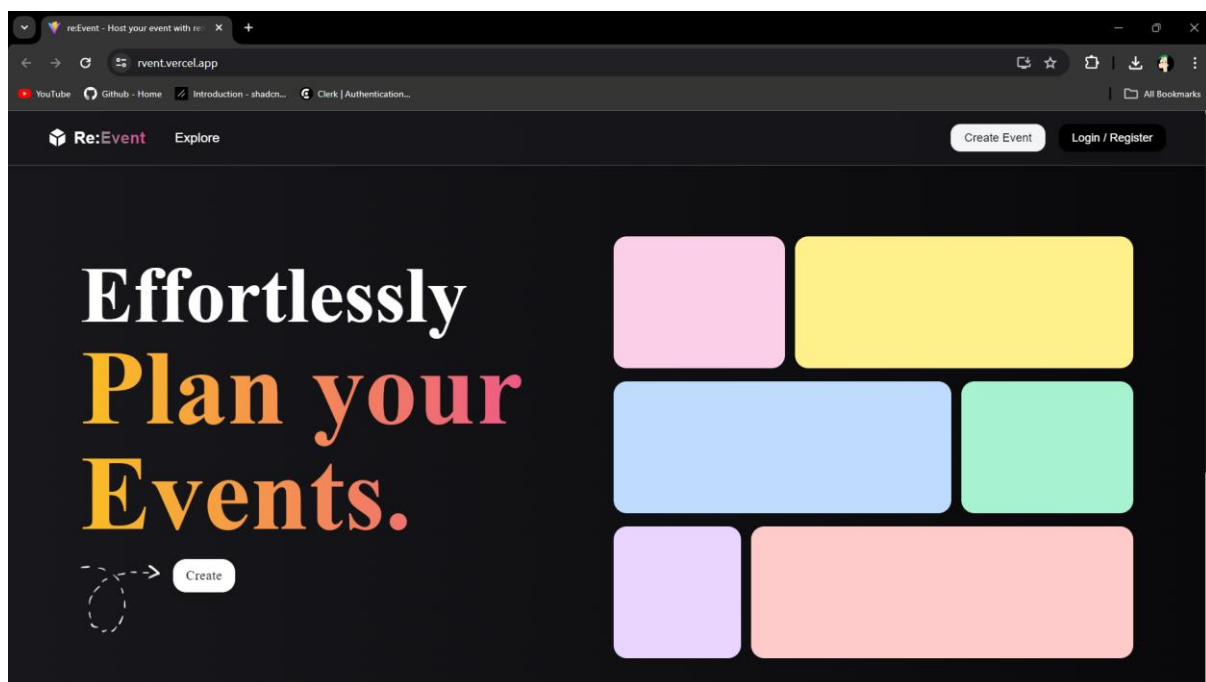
re:Event - Host your event with re

rvent.vercel.app

YouTube Github - Home Introduction - shadcn... Clerk | Authentication...

All Bookmarks

Re:Event Explore

Create Event Login / Register

Effortlessly Plan your Events.

Create